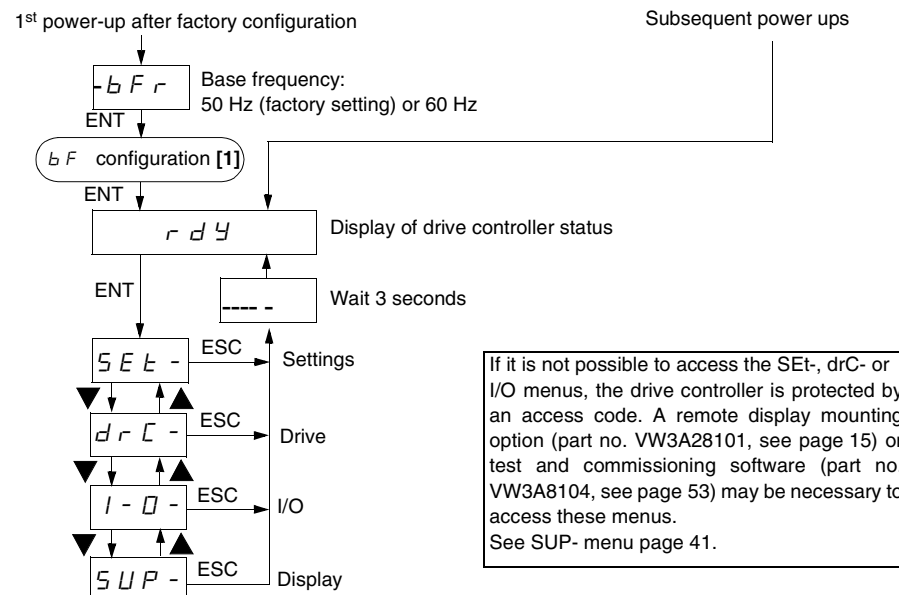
1$^{st}$ power-up after factory configuration

Subsequent power ups

-bFr

Base frequency:
50 Hz (factory setting) or 60 Hz

ENT

bF configuration **[1]**

ENT

rdY

Display of drive controller status

ENT

---- -

Wait 3 seconds

SEt-

ESC

Settings

drC-

ESC

Drive

I-O-

ESC

I/O

SUP-

ESC

Display

If it is not possible to access the SEt-, drC- or I/O menus, the drive controller is protected by an access code. A remote display mounting option (part no. VW3A28101, see page 15) or test and commissioning software (part no. VW3A8104, see page 53) may be necessary to access these menus.
See SUP- menu page 41.